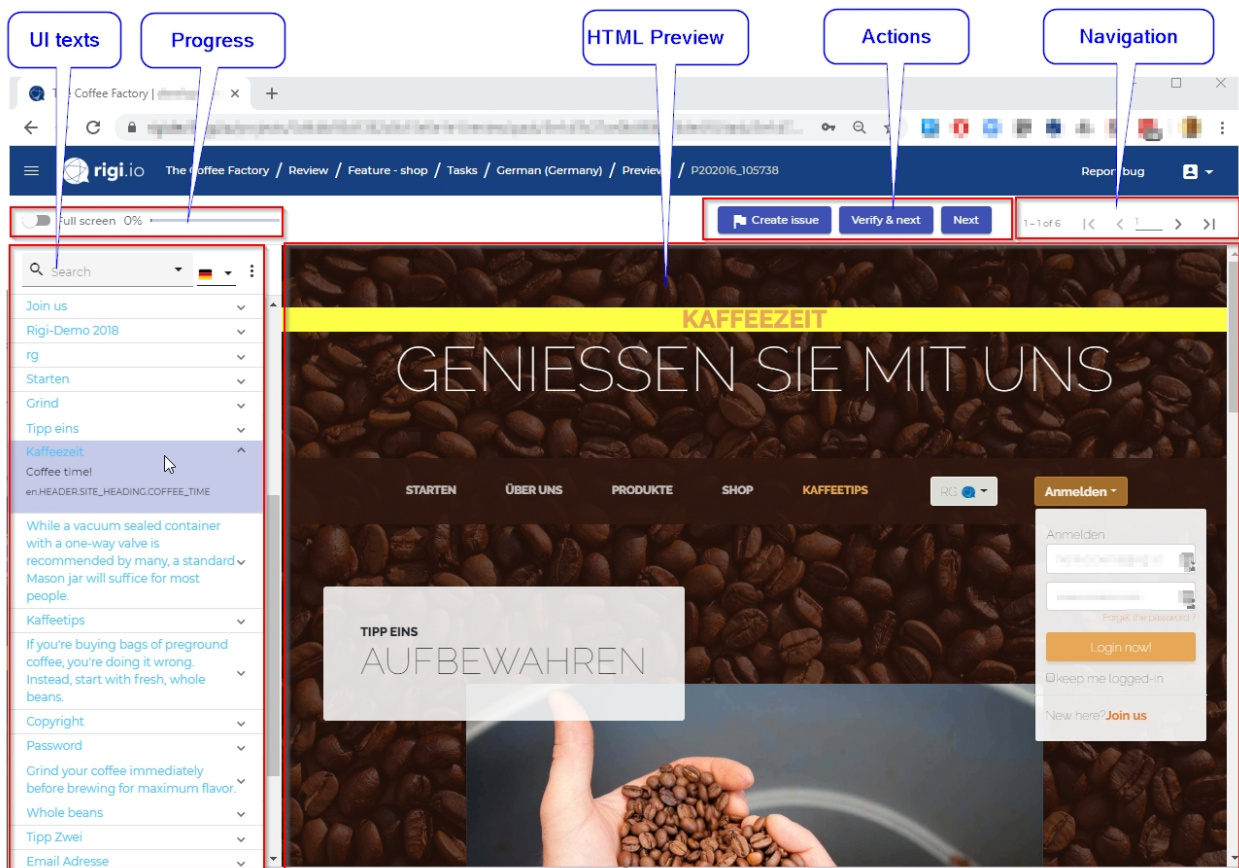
UI texts

Progress

HTML Preview

Actions

Navigation

The Coffee Factory | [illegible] ×

rigi.io The Coffee Factory / Review / Feature - shop / Tasks / German (Germany) / Preview / P202016_105738

Report bug

Full screen 0%

Create issue Verify & next Next

1 – 1 of 6 1

Search

Join us
Rigi-Demo 2018
rg
Starten
Grind
Tipp eins
Kaffeezeit
Coffee time!
en.HEADER.SITE_HEADING.COFFEE_TIME
While a vacuum sealed container with a one-way valve is recommended by many, a standard Mason jar will suffice for most people.
Kaffeetips
If you're buying bags of preground coffee, you're doing it wrong. Instead, start with fresh, whole beans.
Copyright
Password
Grind your coffee immediately before brewing for maximum flavor.
Whole beans
Tipp Zwei
Email Adresse

KAFFEEZEIT

GENIESSEN SIE MIT UNS

STARTEN ÜBER UNS PRODUKTE SHOP KAFFEETIPS RG Anmelden

Anmelden
Forgot the password ?
Login now!
keep me logged-in
New here? Join us

TIPP EINS
AUFBEWAHREN